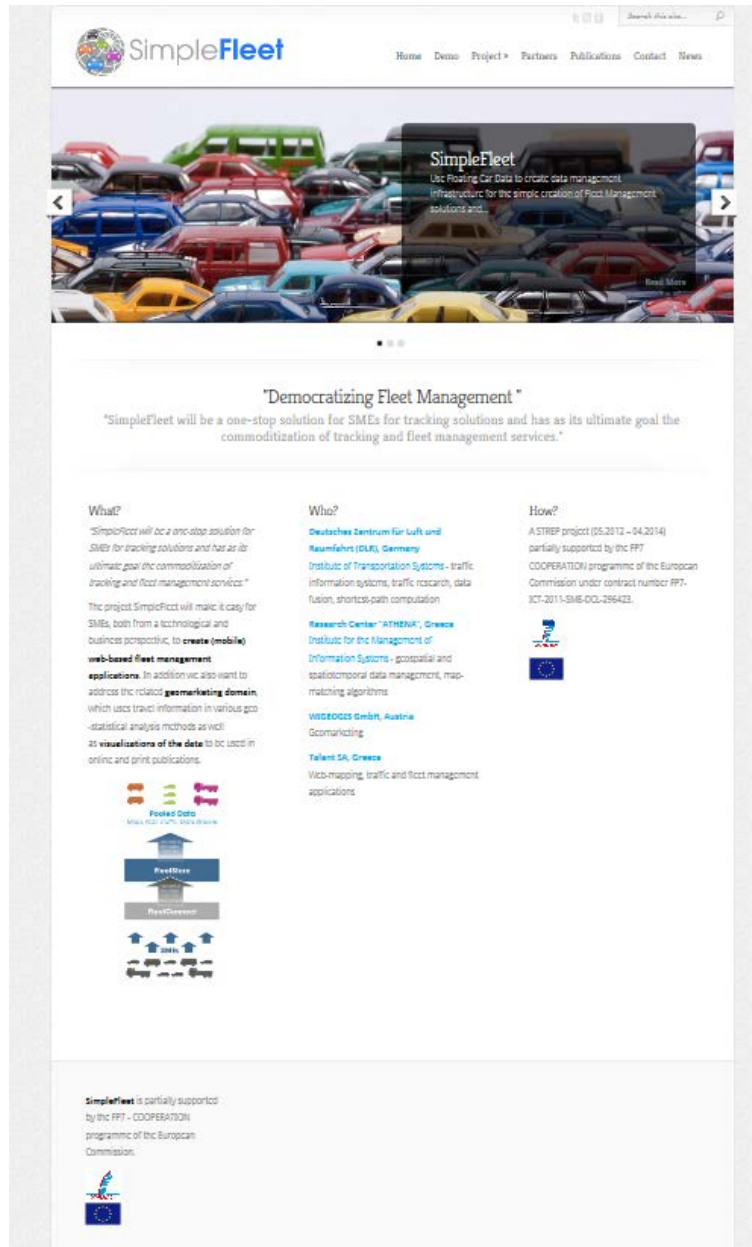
Search this site...

SimpleFleet

Home Demo Project » Partners Publications Contact News

SimpleFleet
Use Floating Car Data to create data management infrastructure for the simple creation of Fleet Management solutions and...

Read More

"Democratizing Fleet Management "
"SimpleFleet will be a one-stop solution for SMEs for tracking solutions and has as its ultimate goal the commoditization of tracking and fleet management services."

What?
"SimpleFleet will be a one-stop solution for SMEs for tracking solutions and has as its ultimate goal the commoditization of tracking and fleet management services."

The project SimpleFleet will make it easy for SMEs, both from a technological and business perspective, to **create (mobile) web-based fleet management applications**. In addition we also want to address the related **geomarketing domain**, which uses travel information in various geo-statistical analysis methods as well as **visualizations of the data** to be used in online and print publications.

Pooled Data
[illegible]

FleetBase

FleetConnect

SMEs

Who?
Deutsches Zentrum für Luft und Raumfahrt (DLR), Germany
Institute of Transportation Systems - traffic information systems, traffic research, data fusion, shortest-path computation

Research Center "ATHENA", Greece
Institute for the Management of Information Systems - geospatial and spatiotemporal data management, map-matching algorithms

WIGEOGIS GmbH, Austria
Geomarketing

Talent SA, Greece
Web-mapping, traffic and fleet management applications

How?
A STREP project (05.2012 – 04.2014) partially supported by the FP7 COOPERATION programme of the European Commission under contract number FP7-ICT-2011-SME-DCL-296423.

**SimpleFleet** is partially supported by the FP7 - COOPERATION programme of the European Commission.